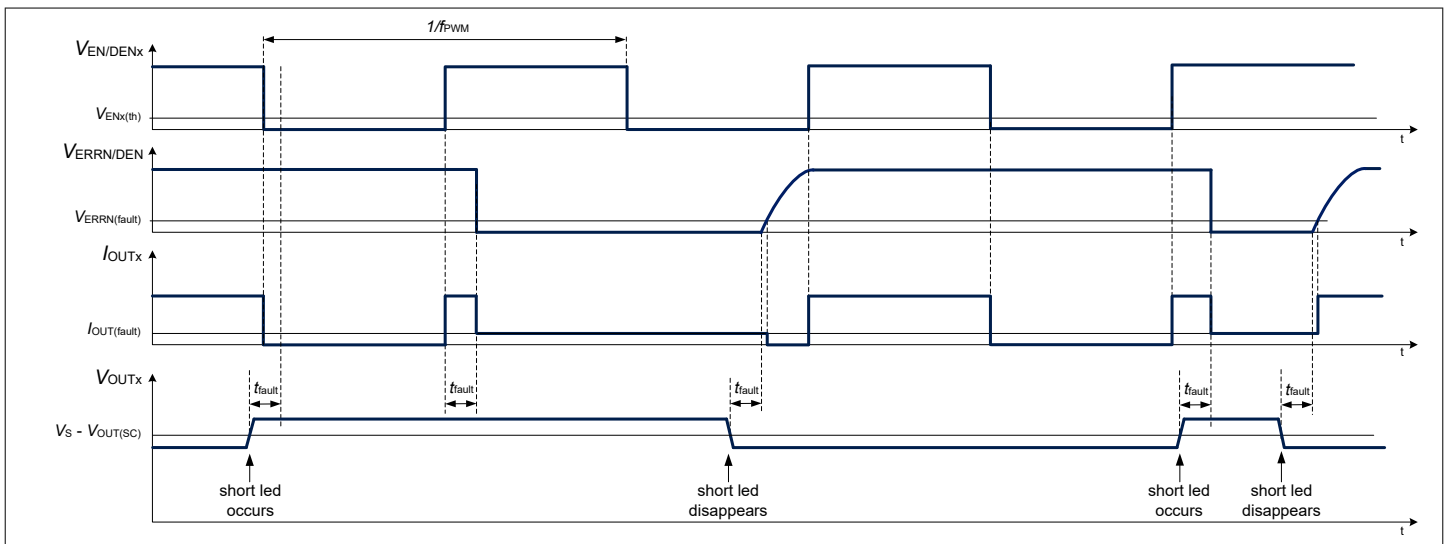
$1/f_{PWM}$

$V_{EN/DENx}$

$V_{ENx(th)}$

t

$V_{ERRN/DEN}$

$V_{ERRN(fault)}$

t

$I_{OUTx}$

$I_{OUT(fault)}$

t

$V_{OUTx}$

$t_{fault}$

$t_{fault}$

$t_{fault}$

$t_{fault}$

$t_{fault}$

$V_S$ - $V_{OUT(SC)}$

short led occurs

short led disappears

short led occurs

short led disappears

t